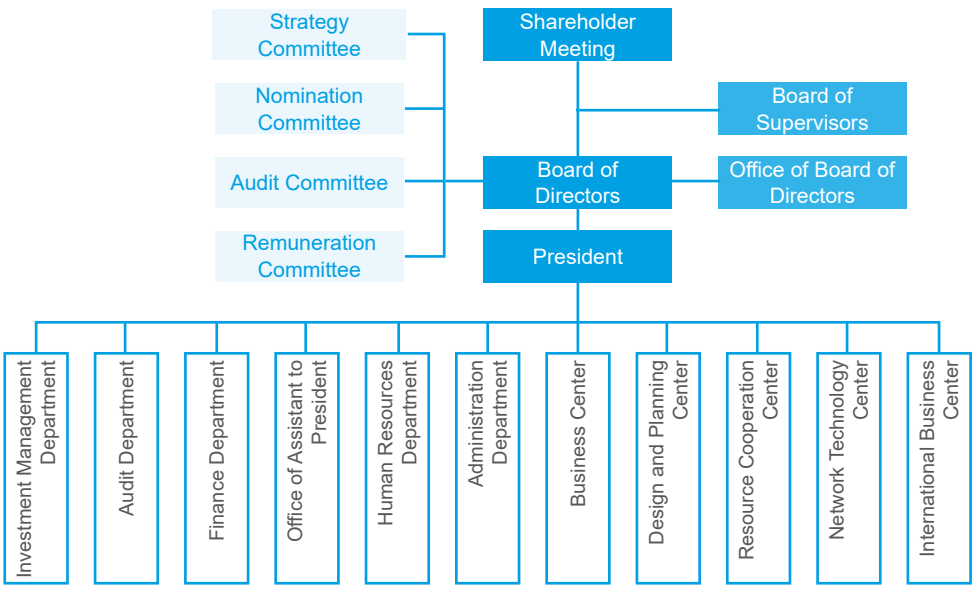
Strategy Committee

Nomination Committee

Audit Committee

Remuneration Committee

Shareholder Meeting

Board of Supervisors

Board of Directors

Office of Board of Directors

President

Investment Management Department

Audit Department

Finance Department

Office of Assistant to President

Human Resources Department

Administration Department

Business Center

Design and Planning Center

Resource Cooperation Center

Network Technology Center

International Business Center